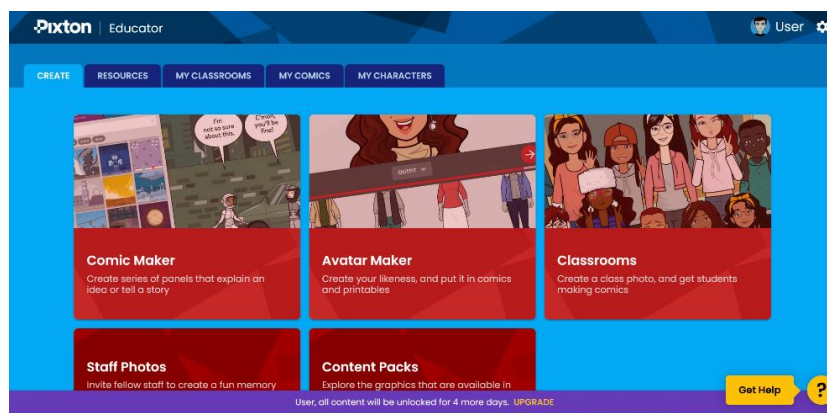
Pixton | Educator

User

CREATE RESOURCES MY CLASSROOMS MY COMICS MY CHARACTERS

I'm not so sure about this.

C'mon, you'll be fine!

OUTFIT

Comic Maker
Create series of panels that explain an idea or tell a story

Avatar Maker
Create your likeness, and put it in comics and printables

Classrooms
Create a class photo, and get students making comics

Staff Photos
Invite fellow staff to create a fun memory

Content Packs
Explore the graphics that are available in

Get Help ?

User, all content will be unlocked for 4 more days. UPGRADE